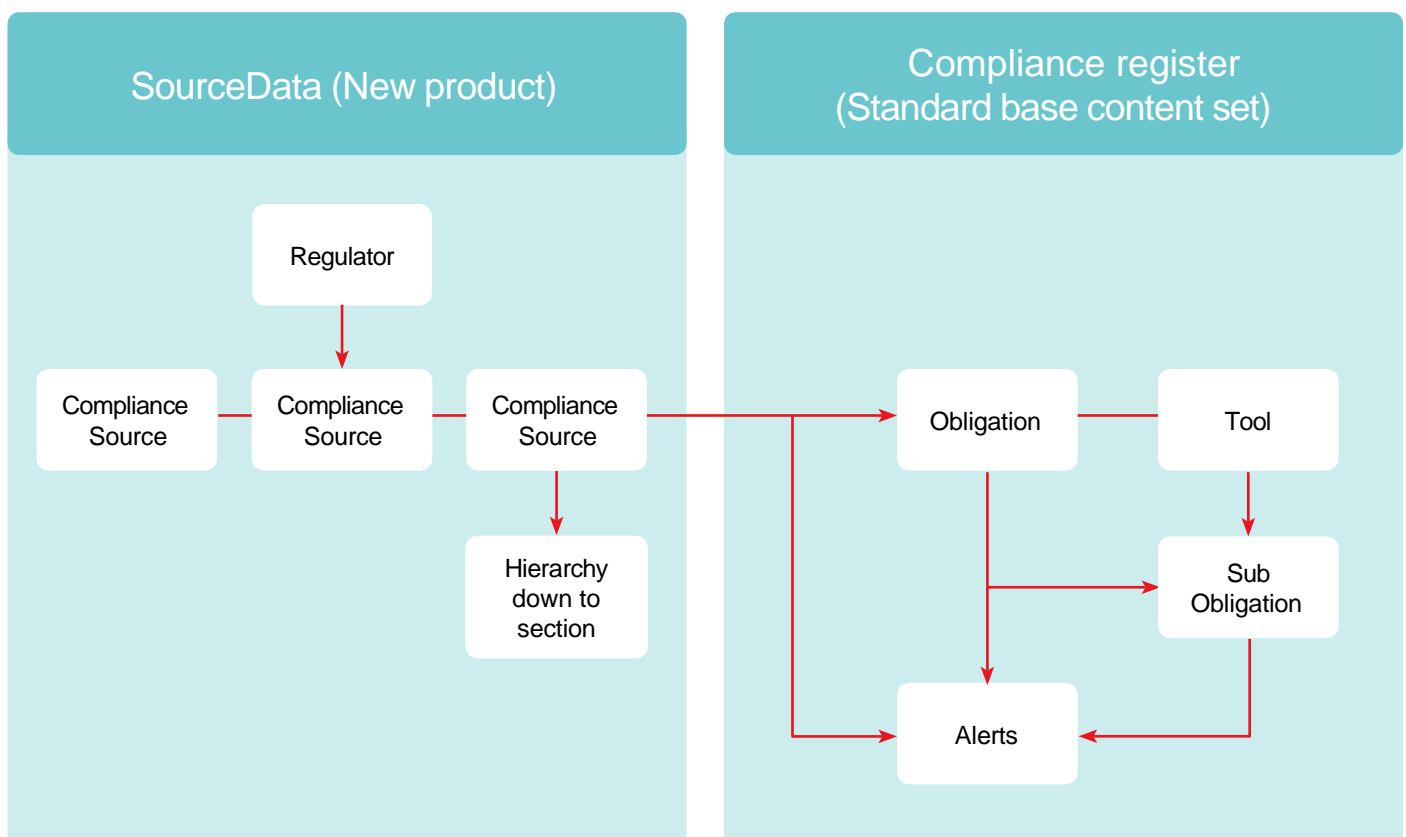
SourceData (New product)

Regulator

Compliance Source

Compliance Source

Compliance Source

Hierarchy down to section

Compliance register (Standard base content set)

Obligation

Tool

Sub Obligation

Alerts